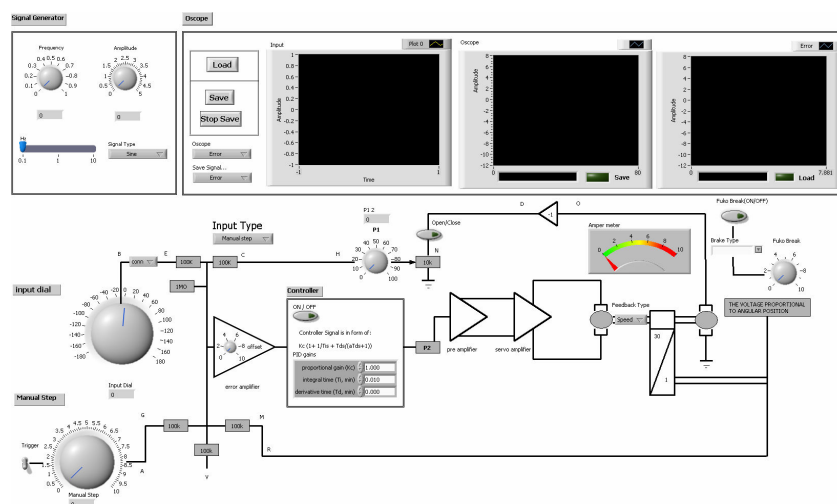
Signal Generator

Frequency
0.3 0.4 0.5 0.6 0.7
0.2 0.8
0.1 0.9
0 1

Amplitude
1.5 2 2.5 3 3.5
1 4
0.5 4.5
0 5

0

0

Hz
0.1 1 10

Signal Type
Sine

Oscope

Load

Save

Stop Save

Oscope
Error

Save Signal...
Error

Input
Plot 0
1
0.8
0.6
0.4
0.2
0
-0.2
-0.4
-0.6
-0.8
-1
-1 1
Amplitude
Time

Oscope
8
6
4
2
0
-2
-4
-6
-8
-10
-12
0 80
Amplitude
Save

Error
8
6
4
2
0
-2
-4
-6
-8
-10
-12
0 7.881
Amplitude
Load

Input Type
Manual step

P1 2
0

P1
30 40 50 60 70
20 80
10 90
0 100

H

Open/Close

N

D

-1

O

10k

Amper meter
0 2 4 6 8 10

Fuko Break(ON/OFF)

Brake Type

Fuko Break
2 4 6 8
0 10

THE VOLTAGE PROPORTIONAL TO ANGULAR POSITION

B

E

conn

100k

100k

C

1MO

input dial
-40 -20 0 20 40
-60 60
-80 80
-100 100
-120 120
-140 140
-160 160
-180 180

Controller

ON / OFF

Controller Signal is in form of:

Kc (1+ 1/Tis + Tds/(aTds+1))

PID gains

proportional gain (Kc) 1.000

integral time (Ti, min) 0.010

derivative time (Td, min) 0.000

P2

pre amplifier

servo amplifier

Feedback Type

Speed

30

1

4 6
2 8
0 10
offset

error amplifier

Input Dial
0

Manual Step

G

M

100k

100k

100k

Trigger

3 3.5 4 4.5 5 5.5 6
2.5 6.5
2 7
1.5 7.5
1 8
0.5 8.5
0 9
9.5
10

A

R

V

Manual Step
0